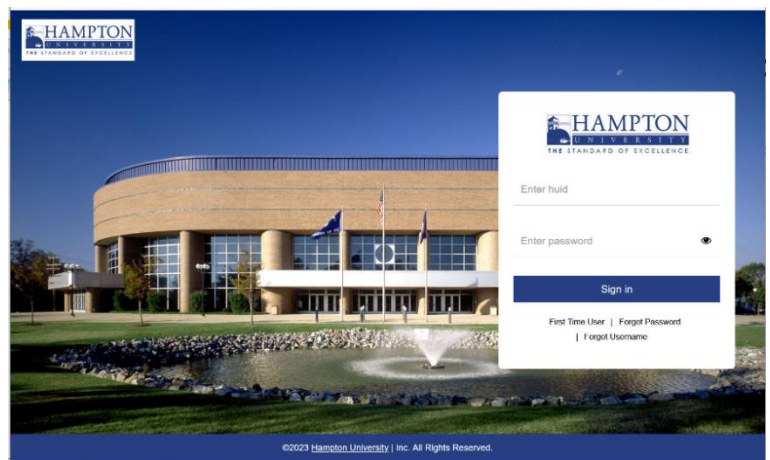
HAMPTON
UNIVERSITY
THE STANDARD OF EXCELLENCE

HAMPTON
UNIVERSITY
THE STANDARD OF EXCELLENCE

Enter huid

Enter password

Sign in

First Time User | Forgot Password
| Forgot Username

©2023 Hampton University | Inc. All Rights Reserved.